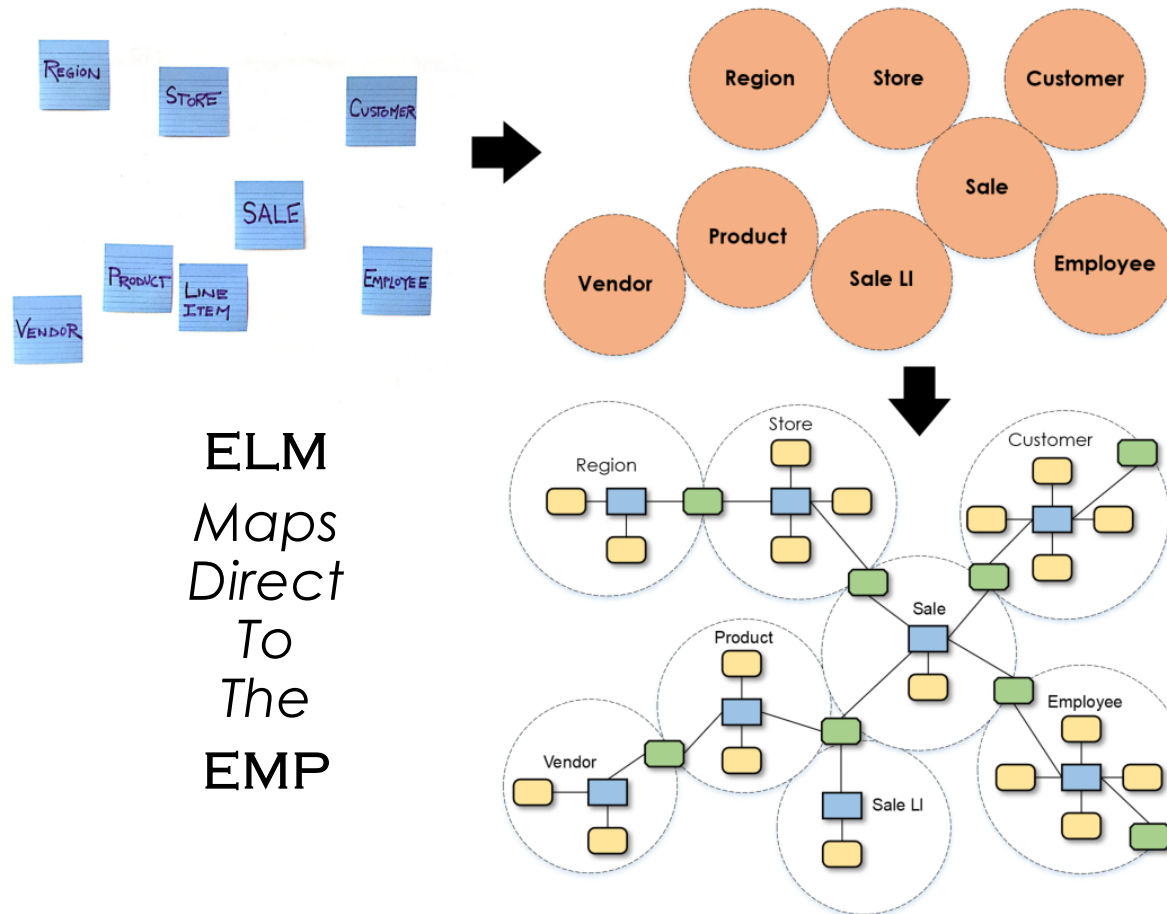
REGION
STORE
CUSTOMER
SALE
PRODUCT
LINE ITEM
EMPLOYEE
VENDOR

Region
Store
Customer
Sale
Product
Vendor
Sale LI
Employee

ELM
Maps
Direct
To
The
EMP

Region
Store
Customer
Sale
Product
Employee
Vendor
Sale LI